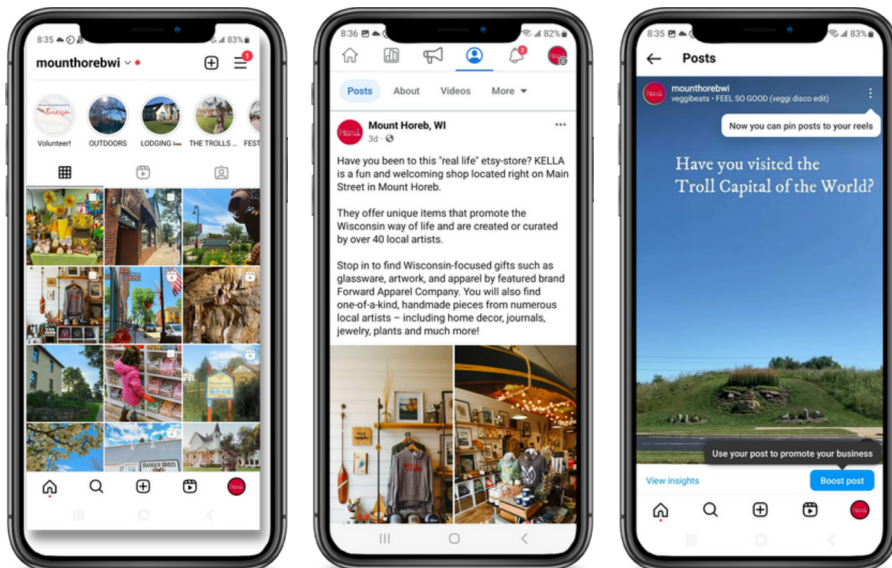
8:35 83%

mounthorebwi

1

Volunteer! OUTDOORS LODGING THE TROLLS FEST

8:36 82%

2

Posts About Videos More

Mount Horeb, WI

3d

Have you been to this "real life" etsy-store? KELLA is a fun and welcoming shop located right on Main Street in Mount Horeb.

They offer unique items that promote the Wisconsin way of life and are created or curated by over 40 local artists.

Stop in to find Wisconsin-focused gifts such as glassware, artwork, and apparel by featured brand Forward Apparel Company. You will also find one-of-a-kind, handmade pieces from numerous local artists – including home decor, journals, jewelry, plants and much more!

8:35 83%

Posts

mounthorebwi

veggibeats • FEEL SO GOOD (veggi disco edit)

Now you can pin posts to your reels

Have you visited the Troll Capital of the World?

Use your post to promote your business

View insights

Boost post